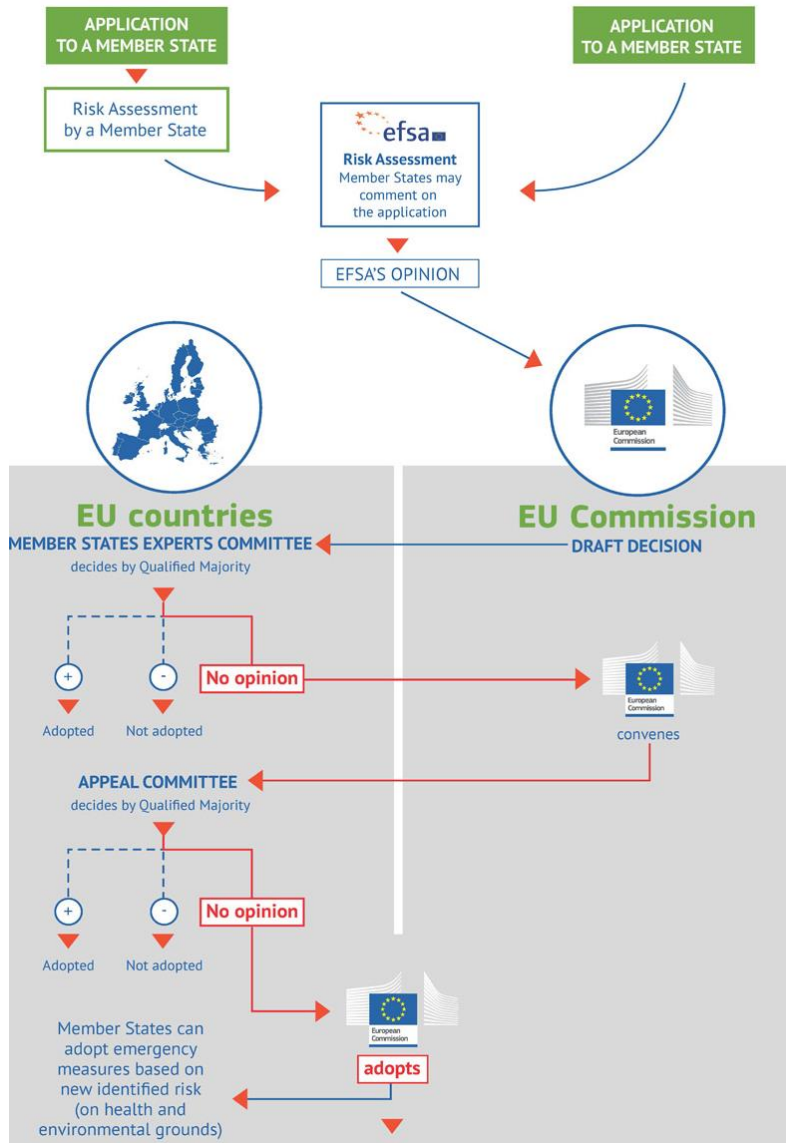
APPLICATION TO A MEMBER STATE

Risk Assessment by a Member State

APPLICATION TO A MEMBER STATE

efsa

Risk Assessment

Member States may comment on the application

EFSA'S OPINION

European Commission

EU countries

EU Commission

MEMBER STATES EXPERTS COMMITTEE

decides by Qualified Majority

DRAFT DECISION

+

Adopted

-

Not adopted

No opinion

European Commission

convenes

APPEAL COMMITTEE

decides by Qualified Majority

+

Adopted

-

Not adopted

No opinion

European Commission

adopts

Member States can adopt emergency measures based on new identified risk (on health and environmental grounds)